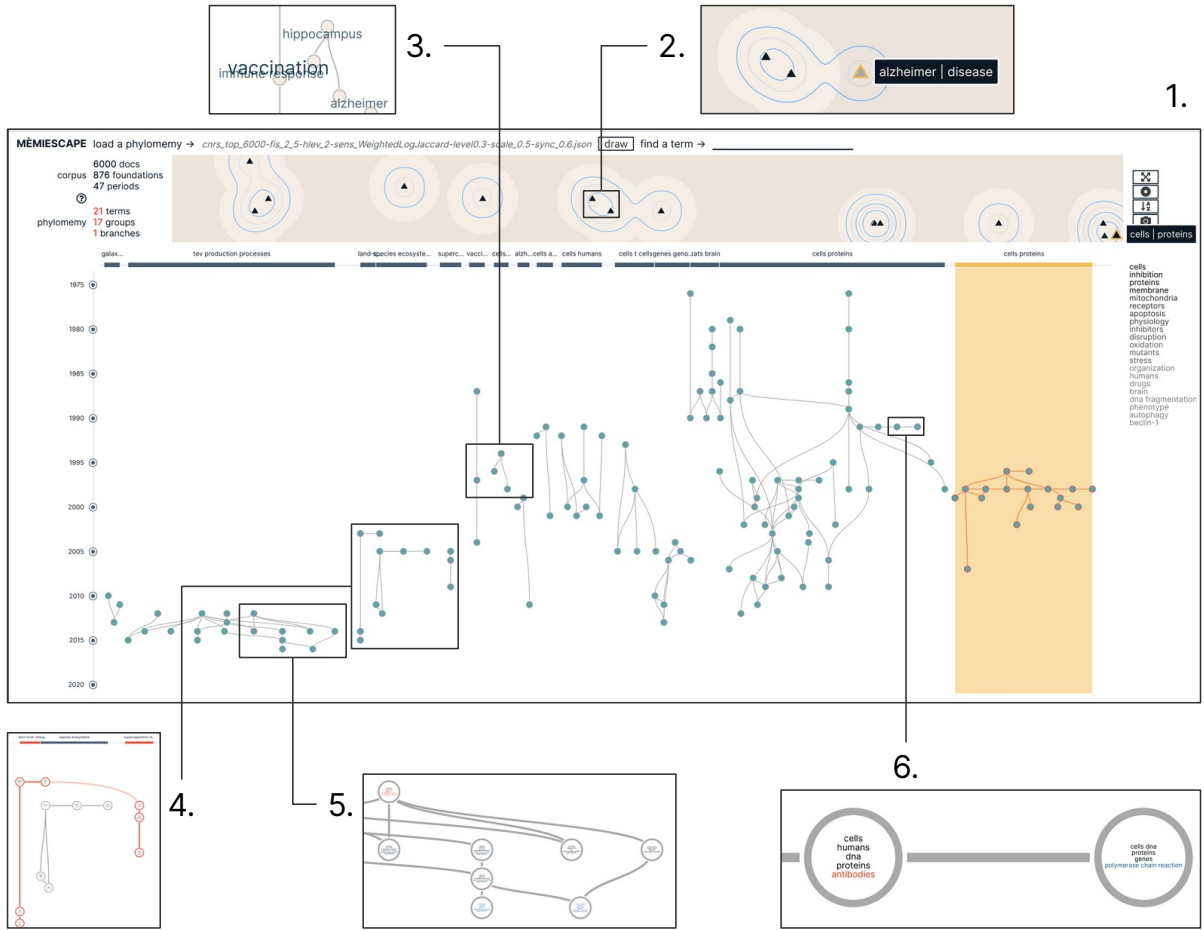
hippocampus
vaccination
immune response
alzheimer

3.

2.

alzheimer | disease

1.

MÈMIESCAPE load a phylomemy → cnrs_top_6000-fis_2_5-hlev_2-sens_WeightedLogJaccard-level0.3-scale_0.5-sync_0.6.json draw find a term →

corpus 6000 docs
876 foundations
47 periods

phylomemy 21 terms
17 groups
1 branches

cells | proteins

galax... tev production processes land-s... species ecosyste... superc... vacci... cells... alzh... cells a... cells humans cells t cells genes geno... rats brain cells proteins cells proteins

1975
1980
1985
1990
1995
2000
2005
2010
2015
2020

cells
inhibition
proteins
membrane
mitochondria
receptors
apoptosis
physiology
inhibitors
disruption
oxidation
mutants
stress
organization
humans
drugs
brain
dna fragmentation
phenotype
autophagy
beclin-1

4.

5.

6.

cells
humans
dna
proteins
antibodies

cells dna
proteins
genes
polymerase chain reaction